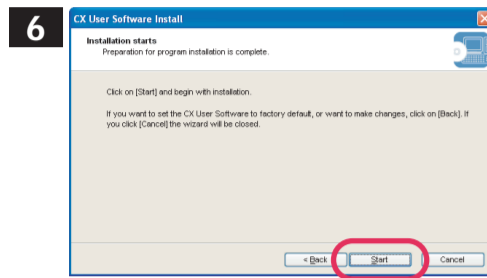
6

CX User Software Install

Installation starts
Preparation for program installation is complete.

Click on [Start] and begin with installation.

If you want to set the CX User Software to factory default, or want to make changes, click on [Back]. If you click [Cancel] the wizard will be closed.

< Back

Start

Cancel